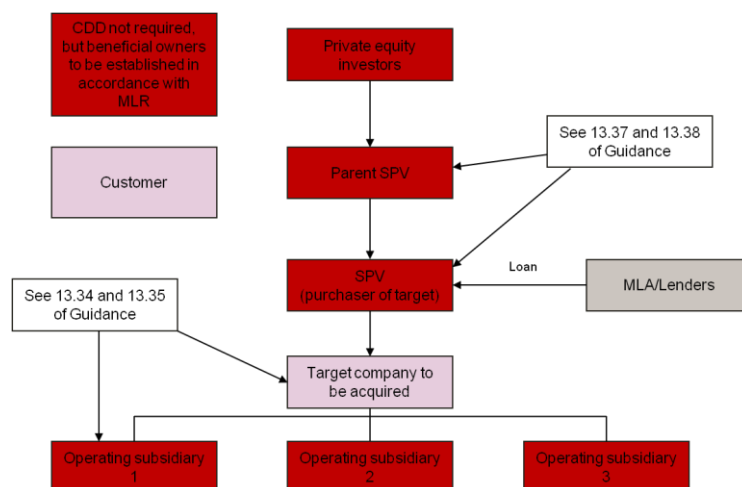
CDD not required, but beneficial owners to be established in accordance with MLR

Customer

Private equity investors

See 13.37 and 13.38 of Guidance

Parent SPV

SPV (purchaser of target)

Loan

MLA/Lenders

See 13.34 and 13.35 of Guidance

Target company to be acquired

Operating subsidiary 1

Operating subsidiary 2

Operating subsidiary 3